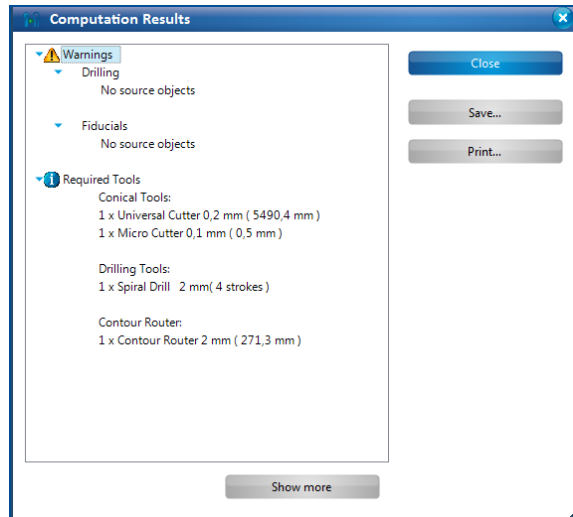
Computation Results

Warnings
Drilling
No source objects

Fiducials
No source objects

Required Tools
Conical Tools:
1 x Universal Cutter 0,2 mm ( 5490,4 mm )
1 x Micro Cutter 0,1 mm ( 0,5 mm )

Drilling Tools:
1 x Spiral Drill 2 mm( 4 strokes )

Contour Router:
1 x Contour Router 2 mm ( 271,3 mm )

Close

Save...

Print...

Show more